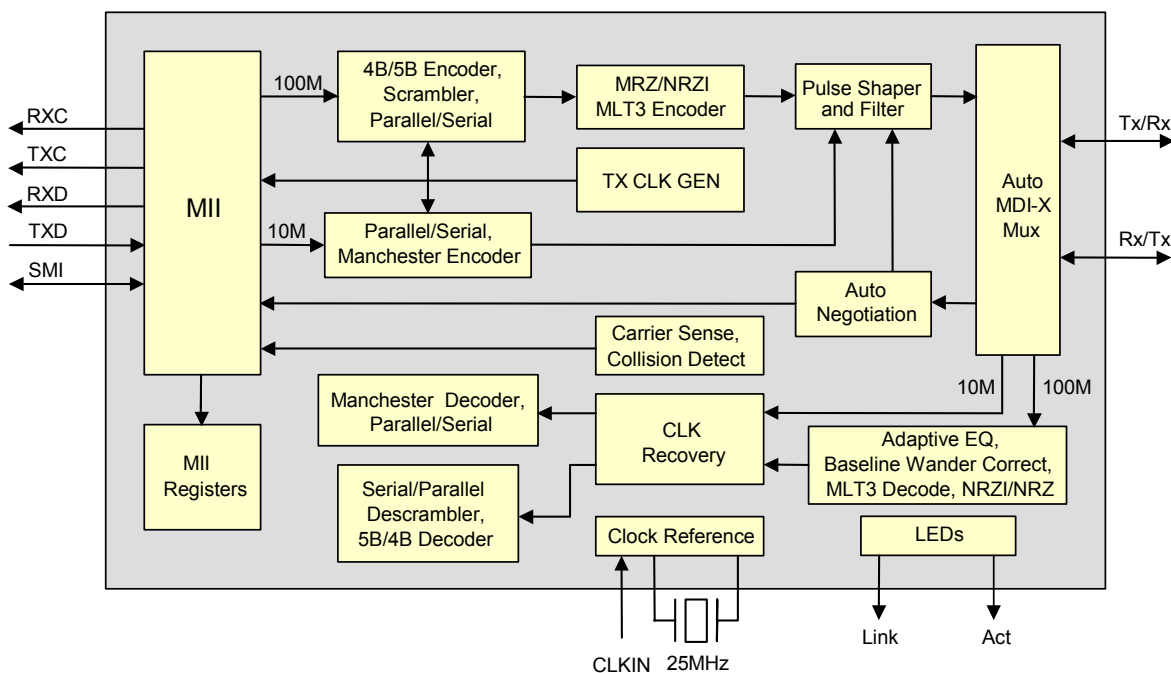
RXC
TXC
RXD
TXD
SMI

MII

100M
10M

4B/5B Encoder, Scrambler, Parallel/Serial

MRZ/NRZI MLT3 Encoder

Pulse Shaper and Filter

TX CLK GEN

Parallel/Serial, Manchester Encoder

Auto MDI-X Mux

Tx/Rx
Rx/Tx

Auto Negotiation

Carrier Sense, Collision Detect

10M
100M

Manchester Decoder, Parallel/Serial

CLK Recovery

Adaptive EQ, Baseline Wander Correct, MLT3 Decode, NRZI/NRZ

MII Registers

Serial/Parallel Descrambler, 5B/4B Decoder

Clock Reference

LEDs

CLKIN
25MHz

Link
Act